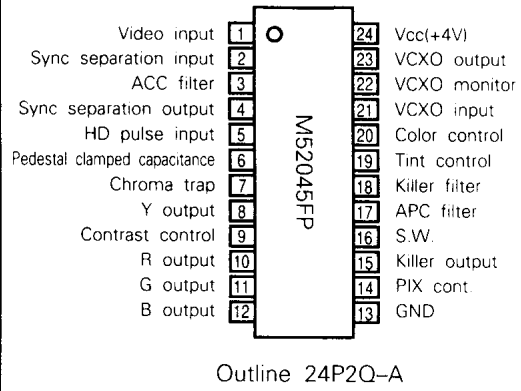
Video input 1
Sync separation input 2
ACC filter 3
Sync separation output 4
HD pulse input 5
Pedestal clamped capacitance 6
Chroma trap 7
Y output 8
Contrast control 9
R output 10
G output 11
B output 12

M52045FP

24 Vcc(+4V)
23 VCXO output
22 VCXO monitor
21 VCXO input
20 Color control
19 Tint control
18 Killer filter
17 APC filter
16 S.W.
15 Killer output
14 PIX cont.
13 GND

Outline 24P2Q-A